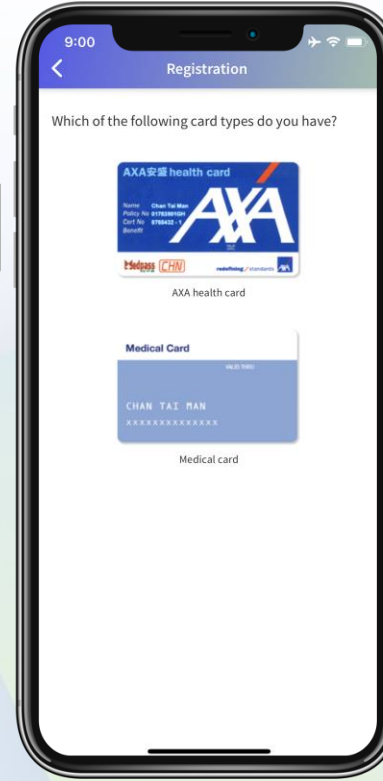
9:00

Registration

Which of the following card types do you have?

AXA安盛 health card

Name Chan Tai Man
Policy No 61763901GH
Cert No 9769432 - 1
Benefit

AXA

Medpass CHN

redefining / standards AXA

AXA health card

Medical Card

VALID THRU

CHAN TAI MAN
XXXXXXXXXXXXX

Medical card